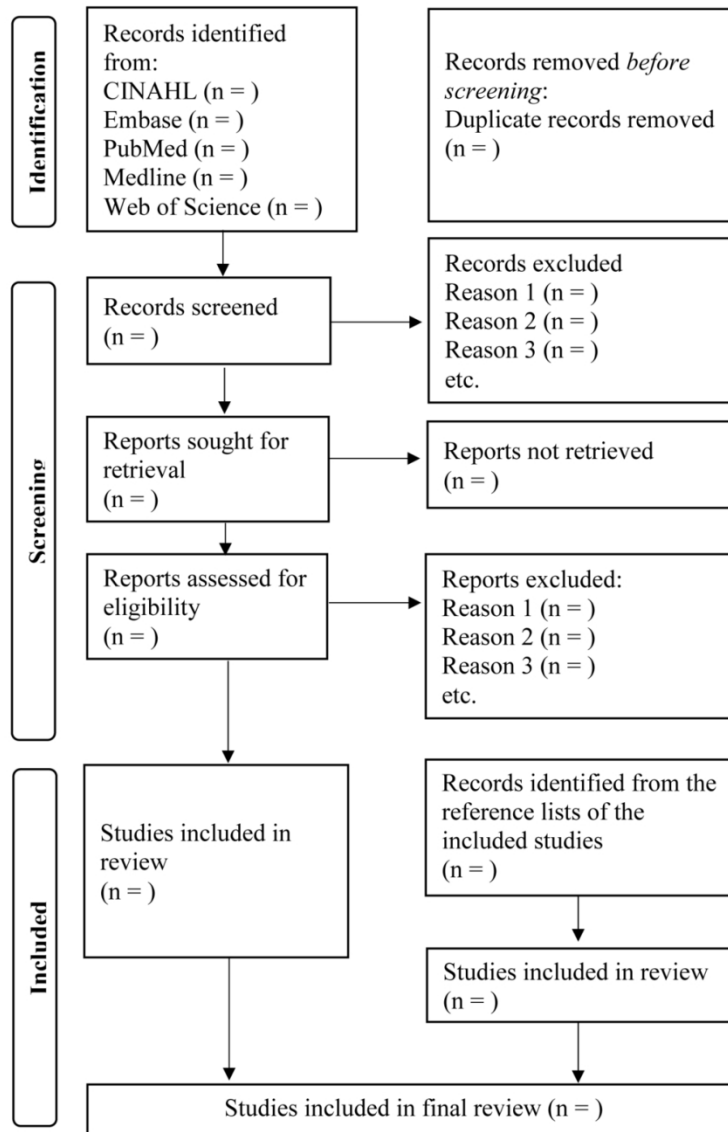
Identification

Records identified from:
CINAHL (n = )
Embase (n = )
PubMed (n = )
Medline (n = )
Web of Science (n = )

Records removed *before screening*:
Duplicate records removed (n = )

Screening

Records screened (n = )

Records excluded
Reason 1 (n = )
Reason 2 (n = )
Reason 3 (n = )
etc.

Reports sought for retrieval (n = )

Reports not retrieved (n = )

Reports assessed for eligibility (n = )

Reports excluded:
Reason 1 (n = )
Reason 2 (n = )
Reason 3 (n = )
etc.

Included

Studies included in review (n = )

Records identified from the reference lists of the included studies (n = )

Studies included in review (n = )

Studies included in final review (n = )